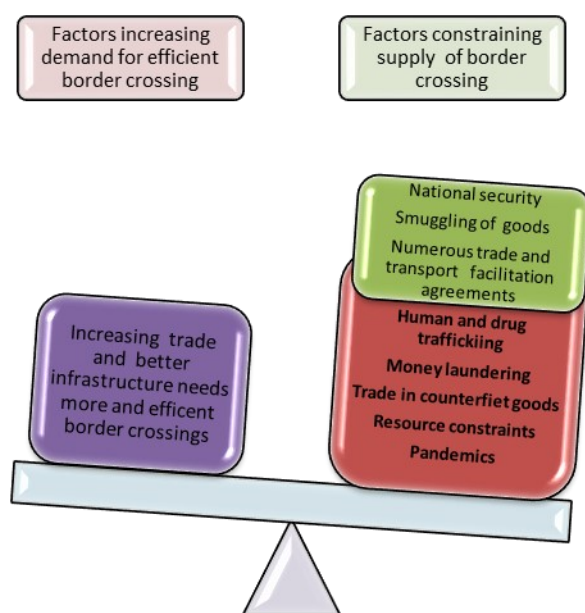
Factors increasing demand for efficient border crossing

Factors constraining supply of border crossing

National security
Smuggling of goods
Numerous trade and transport facilitation agreements

Increasing trade and better infrastructure needs more and efficent border crossings

Human and drug traffickiing
Money laundering
Trade in counterfiet goods
Resource constraints
Pandemics